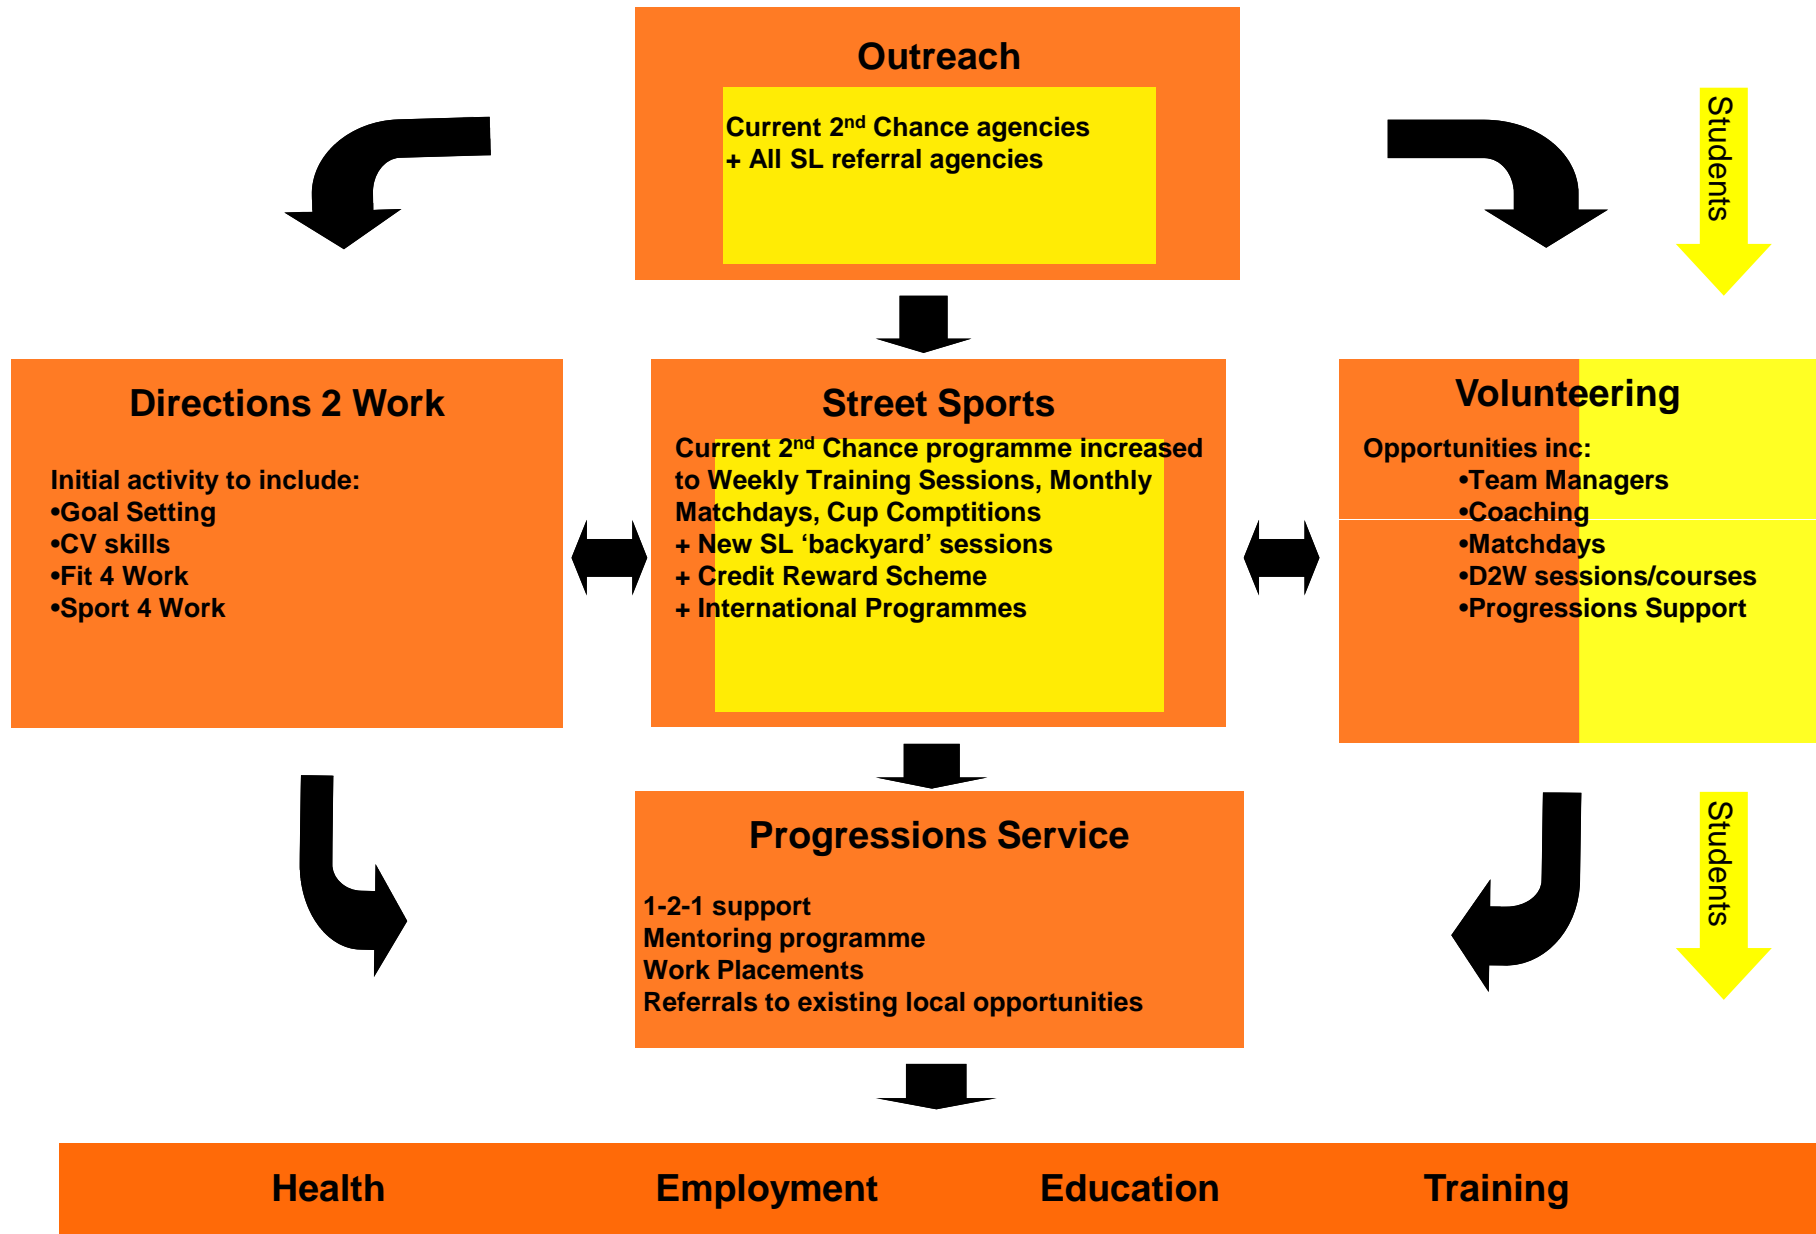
Outreach

Current 2$^{nd}$ Chance agencies
+ All SL referral agencies

Students

Directions 2 Work

Initial activity to include:
•Goal Setting
•CV skills
•Fit 4 Work
•Sport 4 Work

Street Sports

Current 2$^{nd}$ Chance programme increased to Weekly Training Sessions, Monthly Matchdays, Cup Comptitions
+ New SL 'backyard' sessions
+ Credit Reward Scheme
+ International Programmes

Volunteering

Opportunities inc:
•Team Managers
•Coaching
•Matchdays
•D2W sessions/courses
•Progressions Support

Progressions Service

1-2-1 support
Mentoring programme
Work Placements
Referrals to existing local opportunities

Students

Health Employment Education Training